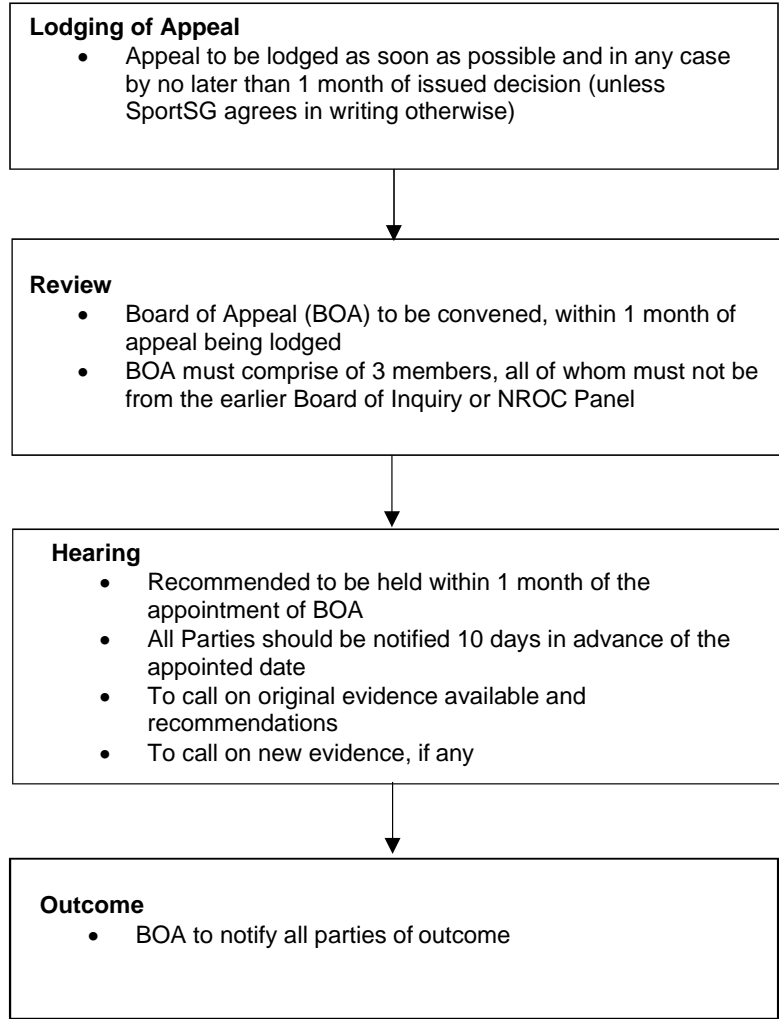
**Lodging of Appeal**
- Appeal to be lodged as soon as possible and in any case by no later than 1 month of issued decision (unless SportSG agrees in writing otherwise)

**Review**
- Board of Appeal (BOA) to be convened, within 1 month of appeal being lodged
- BOA must comprise of 3 members, all of whom must not be from the earlier Board of Inquiry or NROC Panel

**Hearing**
- Recommended to be held within 1 month of the appointment of BOA
- All Parties should be notified 10 days in advance of the appointed date
- To call on original evidence available and recommendations
- To call on new evidence, if any

**Outcome**
- BOA to notify all parties of outcome